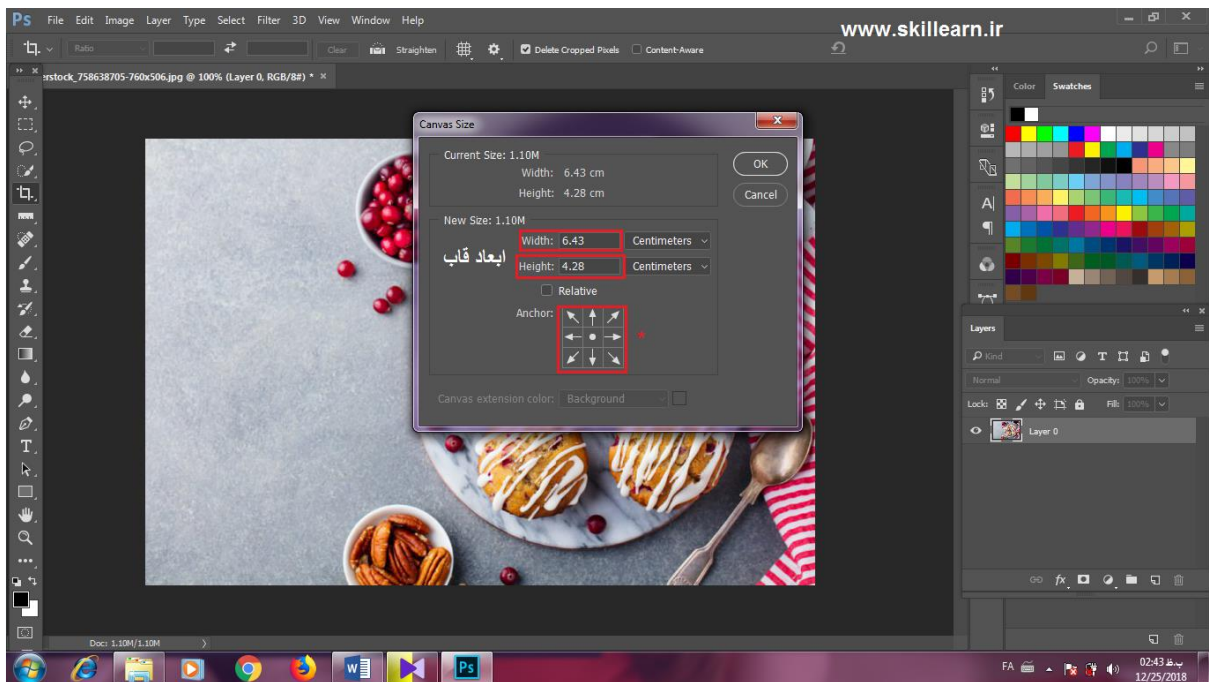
Ps File Edit Image Layer Type Select Filter 3D View Window Help

www.skillearn.ir

Ratio Clear Straighten Delete Cropped Pixels Content-Aware

erstock_758638705-760x506.jpg @ 100% (Layer 0, RGB/8#) * ×

Canvas Size

Current Size: 1.10M
Width: 6.43 cm
Height: 4.28 cm

OK
Cancel

New Size: 1.10M
Width: 6.43 Centimeters
Height: 4.28 Centimeters
ابعاد قاب
Relative

Anchor:

Canvas extension color: Background

Color Swatches

Layers

Kind

Normal Opacity: 100%

Lock: Fill: 100%

Layer 0

Doc: 1.10M/1.10M

FA

02:43 ب.ظ
12/25/2018